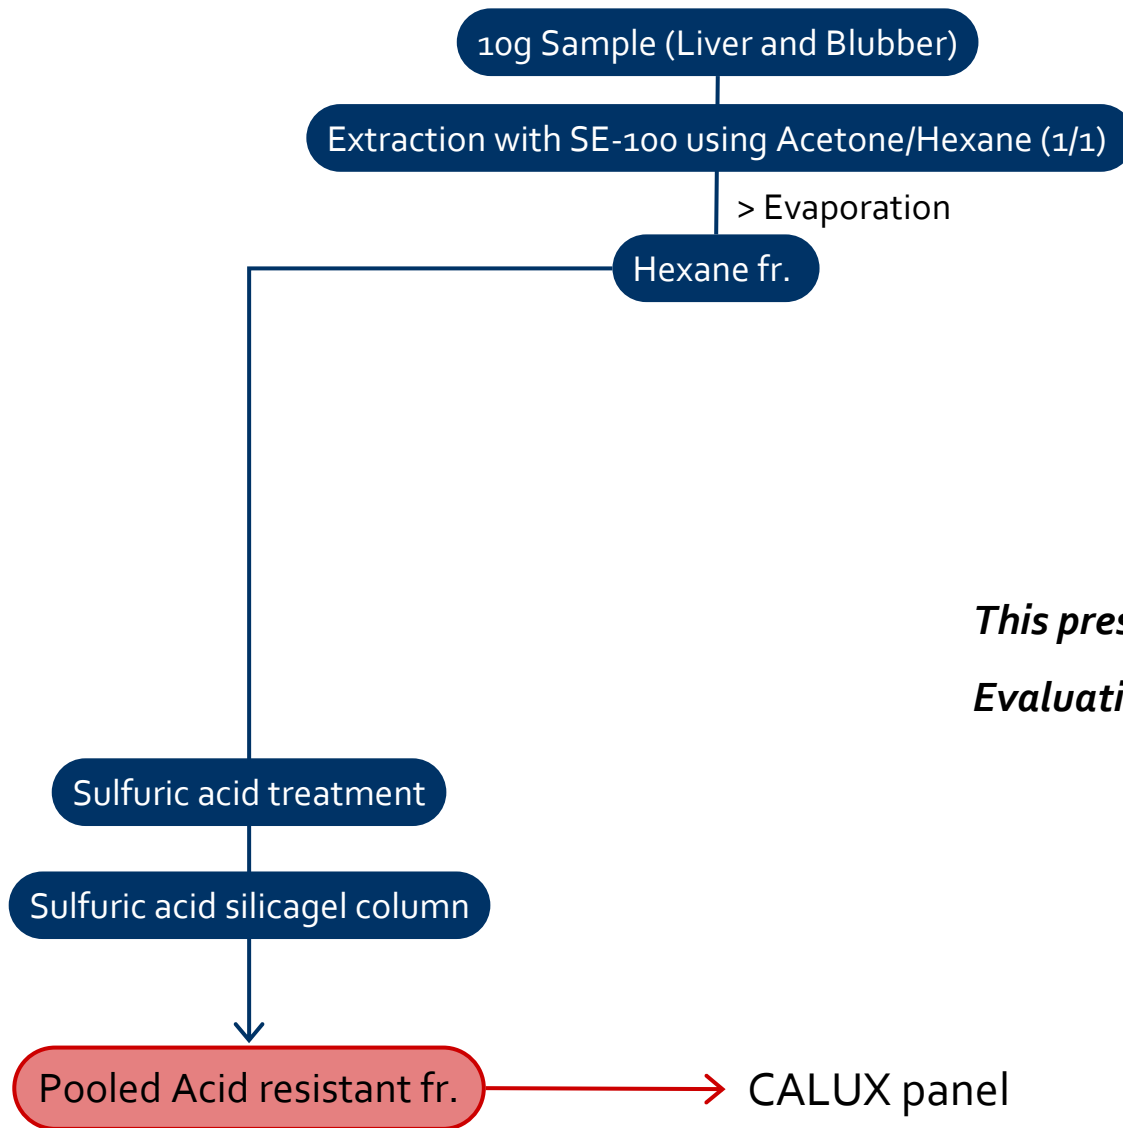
10g Sample (Liver and Blubber)

Extraction with SE-100 using Acetone/Hexane (1/1)

> Evaporation

Hexane fr.

This pres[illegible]

Evaluati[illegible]

Sulfuric acid treatment

Sulfuric acid silicagel column

Pooled Acid resistant fr.

CALUX panel